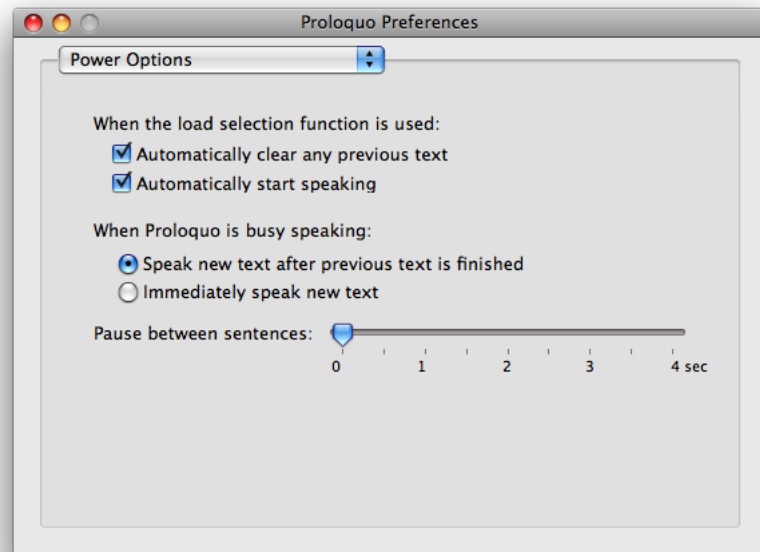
Proloquo Preferences

Power Options

When the load selection function is used:

Automatically clear any previous text

Automatically start speaking

When Proloquo is busy speaking:

Speak new text after previous text is finished

Immediately speak new text

Pause between sentences:

0 1 2 3 4 sec